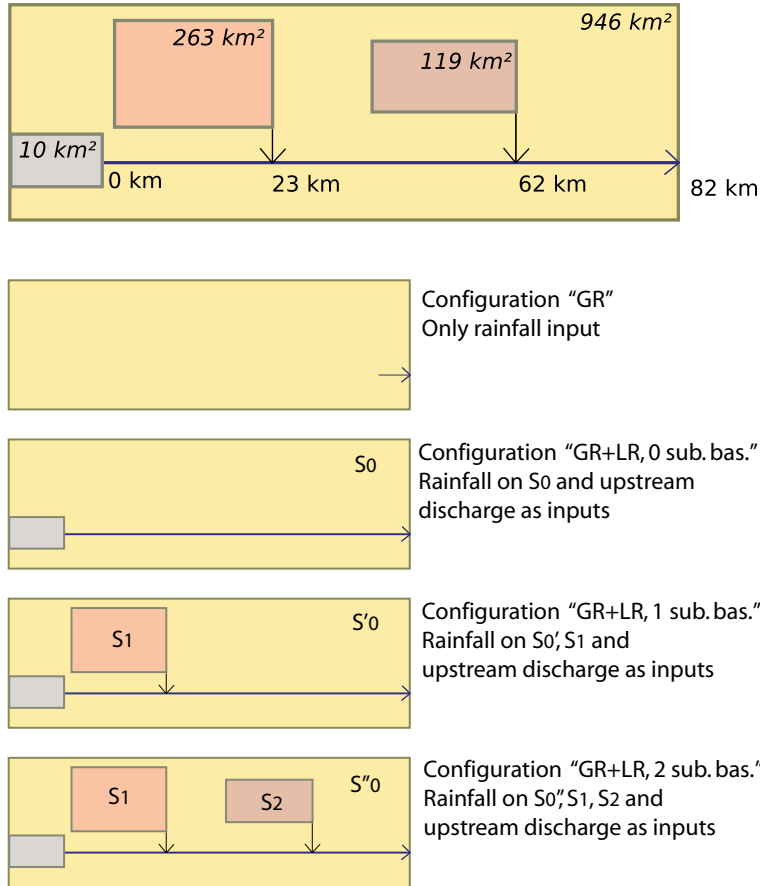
946 km²

263 km²

119 km²

10 km²

0 km

23 km

62 km

82 km

Configuration "GR"
Only rainfall input

$S_0$

Configuration "GR+LR, 0 sub. bas."
Rainfall on $S_0$ and upstream discharge as inputs

$S_1$

$S'_0$

Configuration "GR+LR, 1 sub. bas."
Rainfall on $S_0'$, $S_1$ and upstream discharge as inputs

$S_1$

$S_2$

$S''_0$

Configuration "GR+LR, 2 sub. bas."
Rainfall on $S_0''$, $S_1$, $S_2$ and upstream discharge as inputs